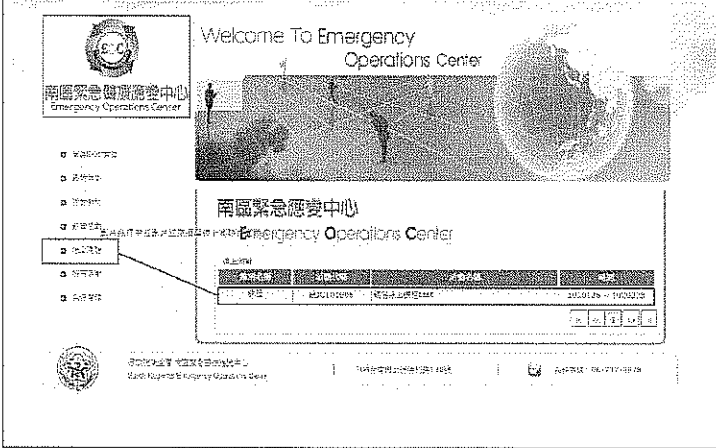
EOC

南區緊急醫療應變中心
Emergency Operations Center

Welcome To Emergency Operations Center

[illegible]
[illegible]
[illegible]
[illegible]
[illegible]
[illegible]
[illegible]

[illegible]

南區緊急應變中心
Emergency Operations Center

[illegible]

| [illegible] | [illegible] | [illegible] | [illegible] |
|---|---|---|---|
| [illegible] | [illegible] | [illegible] | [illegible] |

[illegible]
South Regional Emergency Operations Center

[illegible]

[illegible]